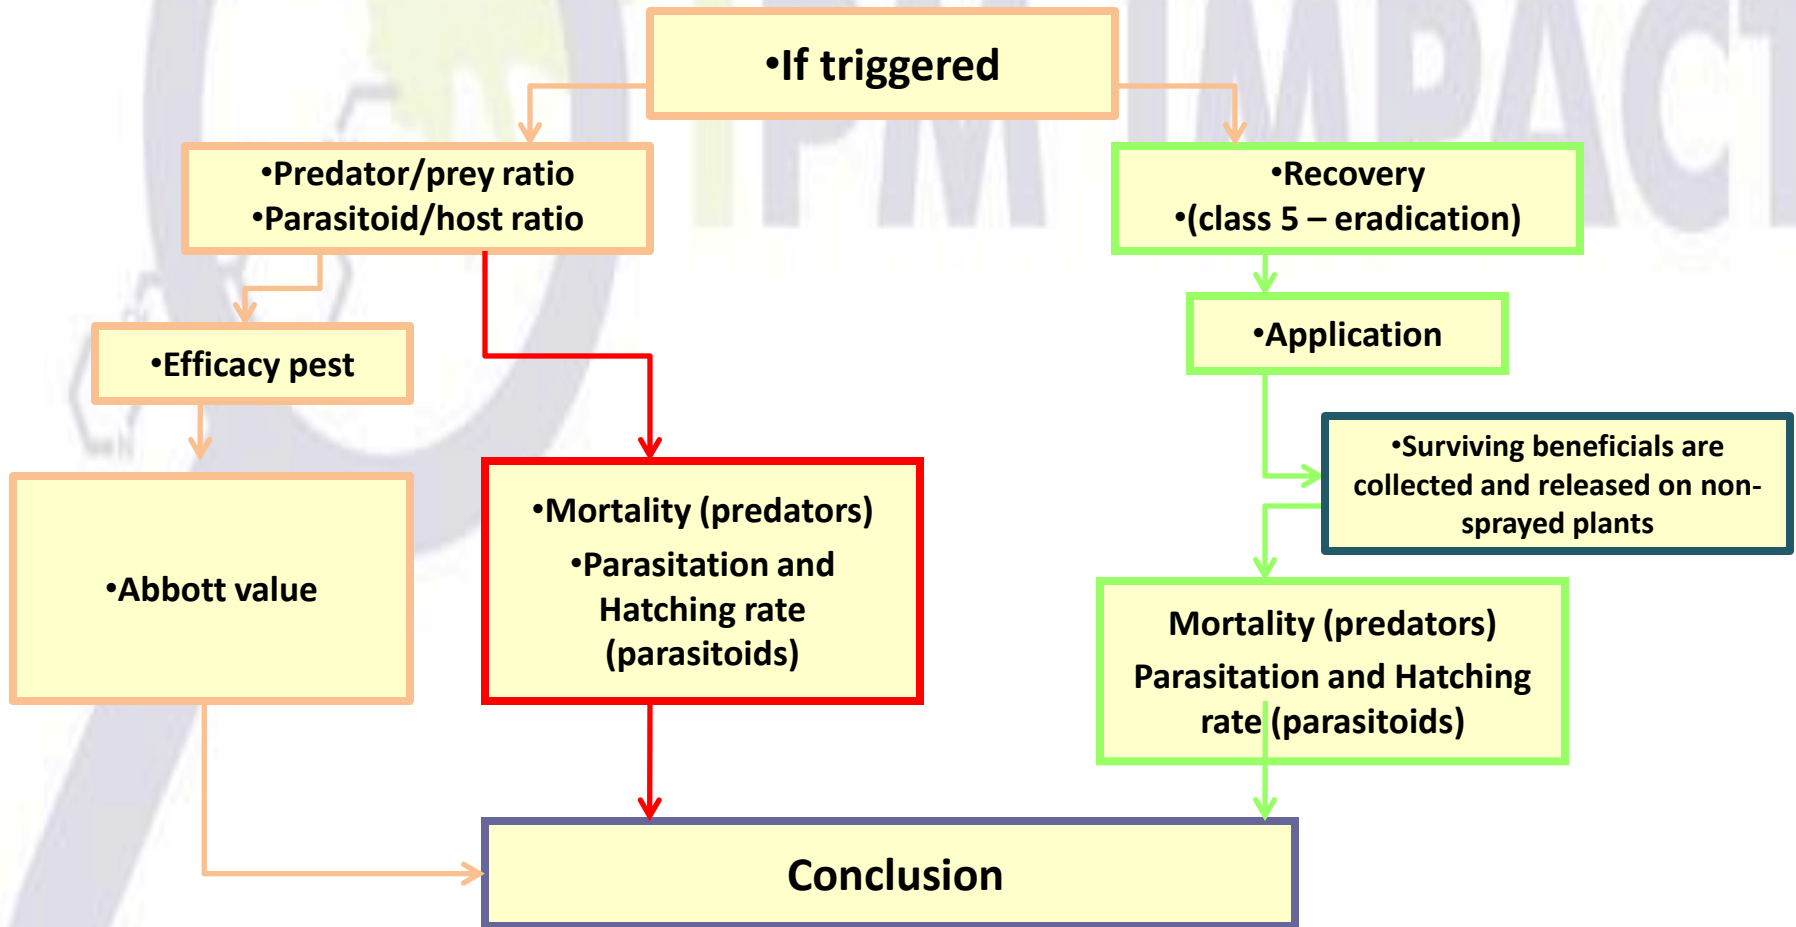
IPM IMPACT

•If triggered

•Predator/prey ratio
•Parasitoid/host ratio

•Recovery
•(class 5 – eradication)

•Application

•Efficacy pest

•Surviving beneficials are collected and released on non-sprayed plants

•Abbott value

•Mortality (predators)
•Parasitation and Hatching rate (parasitoids)

Mortality (predators)
Parasitation and Hatching rate (parasitoids)

Conclusion